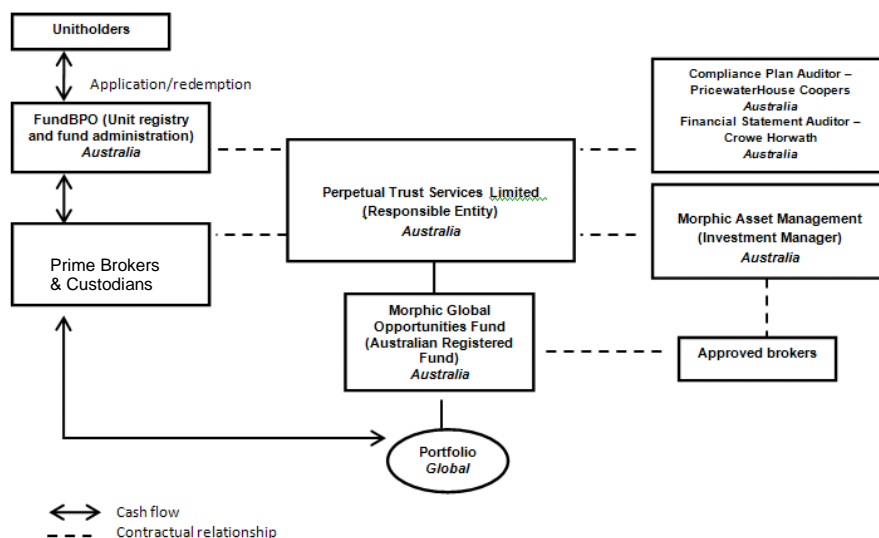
Unitholders

Application/redemption

FundBPO (Unit registry and fund administration)
Australia

Prime Brokers & Custodians

Perpetual Trust Services Limited
(Responsible Entity)
Australia

Compliance Plan Auditor – PricewaterHouse Coopers
Australia
Financial Statement Auditor – Crowe Horwath
Australia

Morphic Asset Management
(Investment Manager)
Australia

Morphic Global Opportunities Fund
(Australian Registered Fund)
Australia

Approved brokers

Portfolio
Global

Cash flow
Contractual relationship